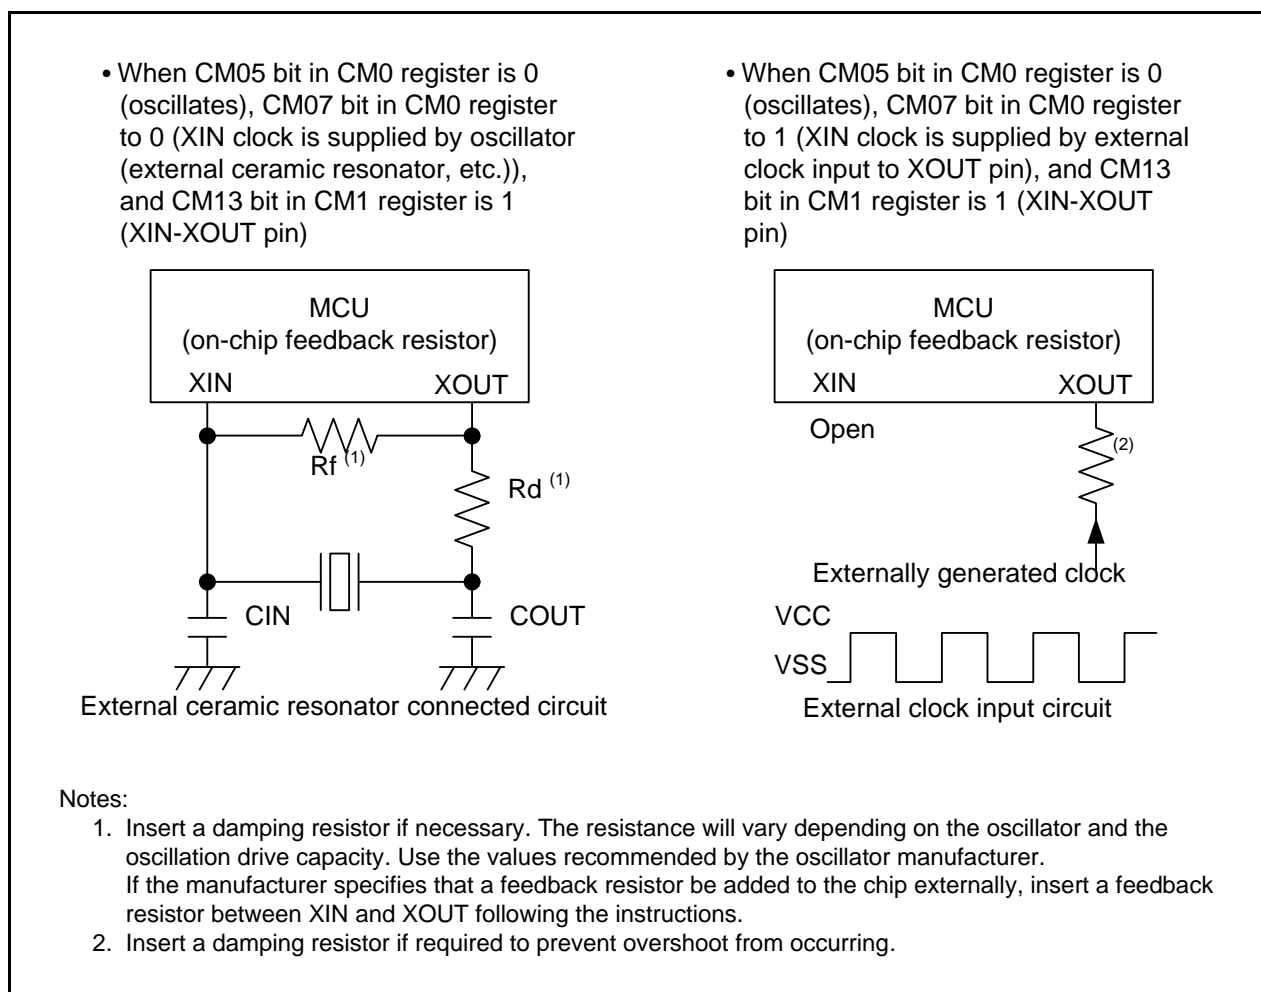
• When CM05 bit in CM0 register is 0 (oscillates), CM07 bit in CM0 register to 0 (XIN clock is supplied by oscillator (external ceramic resonator, etc.)), and CM13 bit in CM1 register is 1 (XIN-XOUT pin)

MCU
(on-chip feedback resistor)
XIN
XOUT
Rf $^{(1)}$
Rd $^{(1)}$
CIN
COUT
External ceramic resonator connected circuit

• When CM05 bit in CM0 register is 0 (oscillates), CM07 bit in CM0 register to 1 (XIN clock is supplied by external clock input to XOUT pin), and CM13 bit in CM1 register is 1 (XIN-XOUT pin)

MCU
(on-chip feedback resistor)
XIN
XOUT
Open
(2)
Externally generated clock
VCC
VSS
External clock input circuit

Notes:
1. Insert a damping resistor if necessary. The resistance will vary depending on the oscillator and the oscillation drive capacity. Use the values recommended by the oscillator manufacturer.
If the manufacturer specifies that a feedback resistor be added to the chip externally, insert a feedback resistor between XIN and XOUT following the instructions.
2. Insert a damping resistor if required to prevent overshoot from occurring.